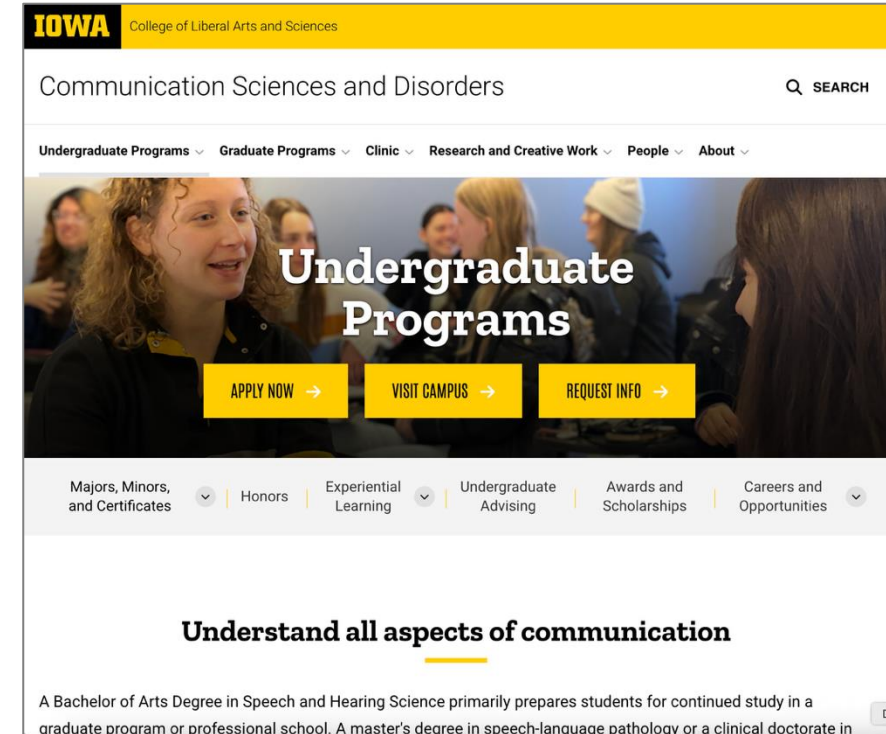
IOWA College of Liberal Arts and Sciences

Communication Sciences and Disorders

SEARCH

Undergraduate Programs Graduate Programs Clinic Research and Creative Work People About

Undergraduate Programs

APPLY NOW → VISIT CAMPUS → REQUEST INFO →

Majors, Minors, and Certificates | Honors | Experiential Learning | Undergraduate Advising | Awards and Scholarships | Careers and Opportunities

Understand all aspects of communication

A Bachelor of Arts Degree in Speech and Hearing Science primarily prepares students for continued study in a graduate program or professional school. A master's degree in speech-language pathology or a clinical doctorate in